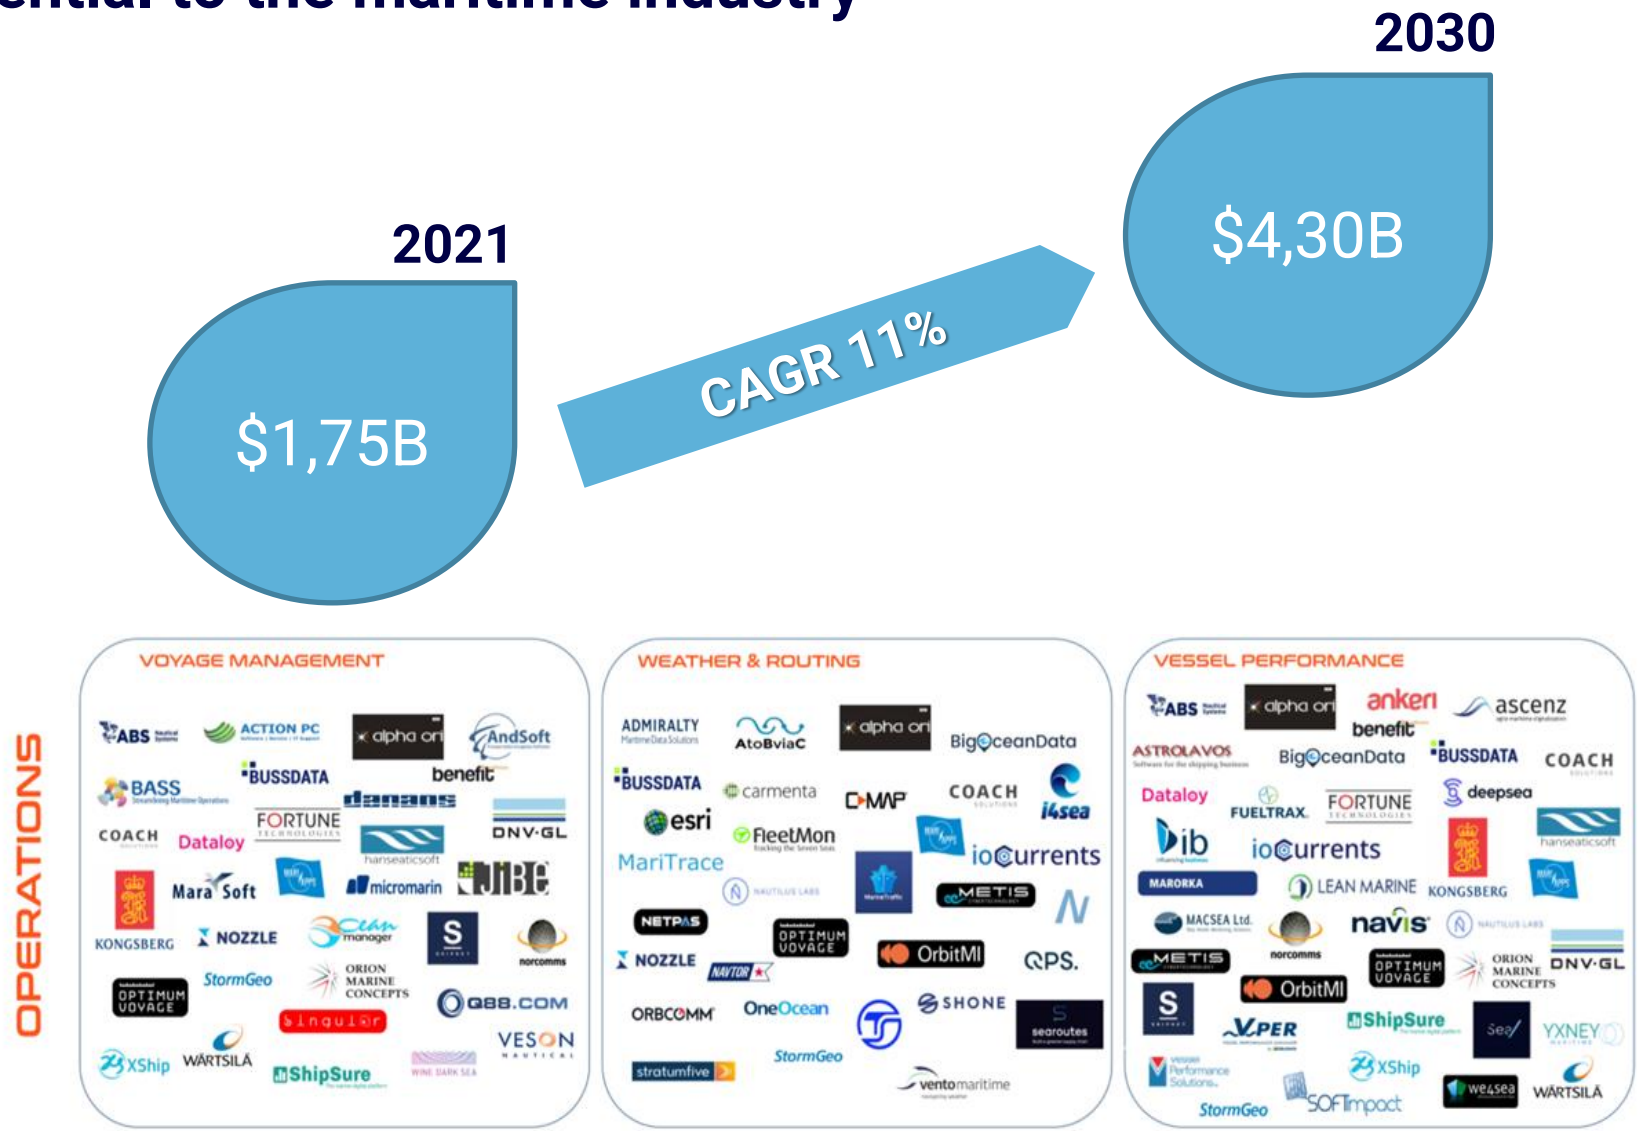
ential to the maritime industry

2030

$4,30B

2021

$1,75B

CAGR 11%

OPERATIONS

VOYAGE MANAGEMENT

ABS ACTION PC alpha ori AndSoft BASS BUSSDATA benefit danaos COACH Dataloy FORTUNE DNV·GL hanseaticsoft KONGSBERG Mara Soft micromarin JIBE NOZZLE Clean manager S norcomms OPTIMUM VOYAGE StormGeo ORION MARINE CONCEPTS Q88.COM singular VESON NAUTICAL XShip WÄRTSILÄ ShipSure WINE DARK SEA

WEATHER & ROUTING

ADMIRALTY Maritime Data Solutions AtoBviaC alpha ori BigOceanData BUSSDATA carmenta C-MAP COACH i4sea esri FleetMon MariTrace iocurrents NAUTILUS LABS METIS NETPAS NOZZLE OPTIMUM VOYAGE NAVTOR OrbitMI QPS. ORBCOMM OneOcean SHONE searoutes StormGeo stratumfive ventomaritime

VESSEL PERFORMANCE

ABS alpha ori ankeri ascenz benefit ASTROLAVOS BigOceanData BUSSDATA COACH Dataloy deepsea FUELTRAX FORTUNE hanseaticsoft ib iocurrents MARORKA LEAN MARINE KONGSBERG MACSEA Ltd. navis NAUTILUS LABS METIS norcomms OPTIMUM VOYAGE ORION MARINE CONCEPTS DNV·GL OrbitMI S VPER ShipSure Sea/ YXNEY Vessel Performance Solutions XShip we4sea WÄRTSILÄ StormGeo SOFTimpact